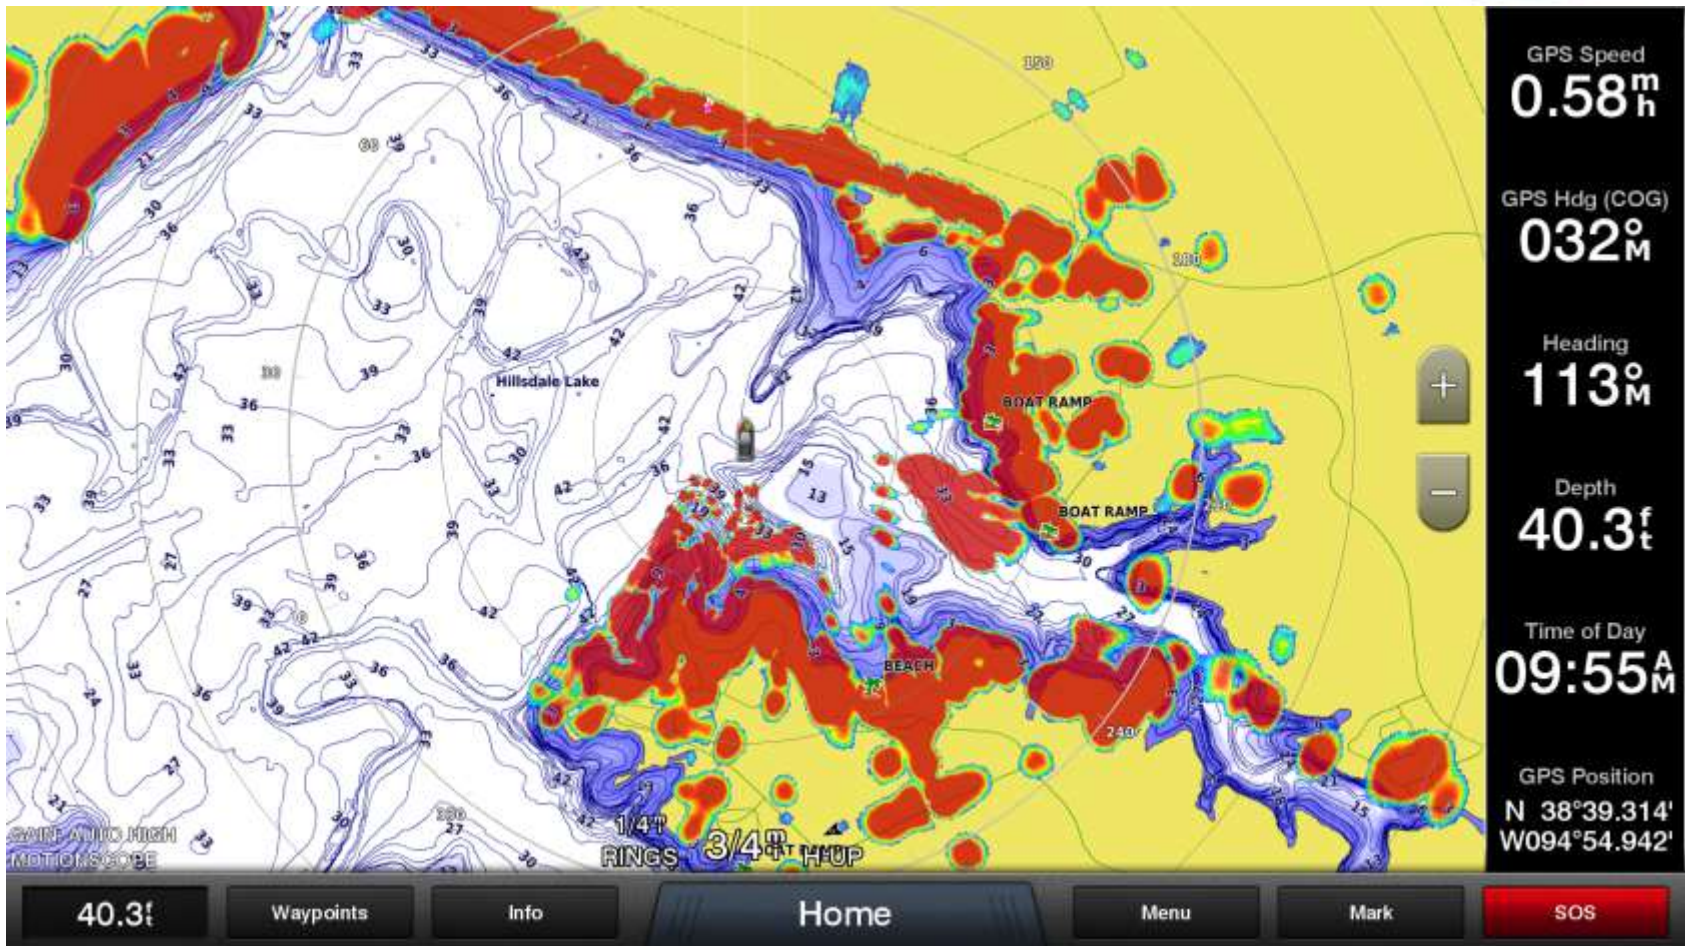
GPS Speed
0.58 $^{m}_{h}$

GPS Hdg (COG)
032 $^{o}_{M}$

Heading
113 $^{o}_{M}$

Depth
40.3 $^{f}_{t}$

Time of Day
09:55 $^{A}_{M}$

GPS Position
N 38°39.314'
W094°54.942'

+
−

Hillsdale Lake
BOAT RAMP
BOAT RAMP
BEACH

150
180
240

GAIN AUTO HIGH
MOTIONSCOPE
1/4
RINGS
3/4
H-UP

40.3
Waypoints
Info
Home
Menu
Mark
SOS